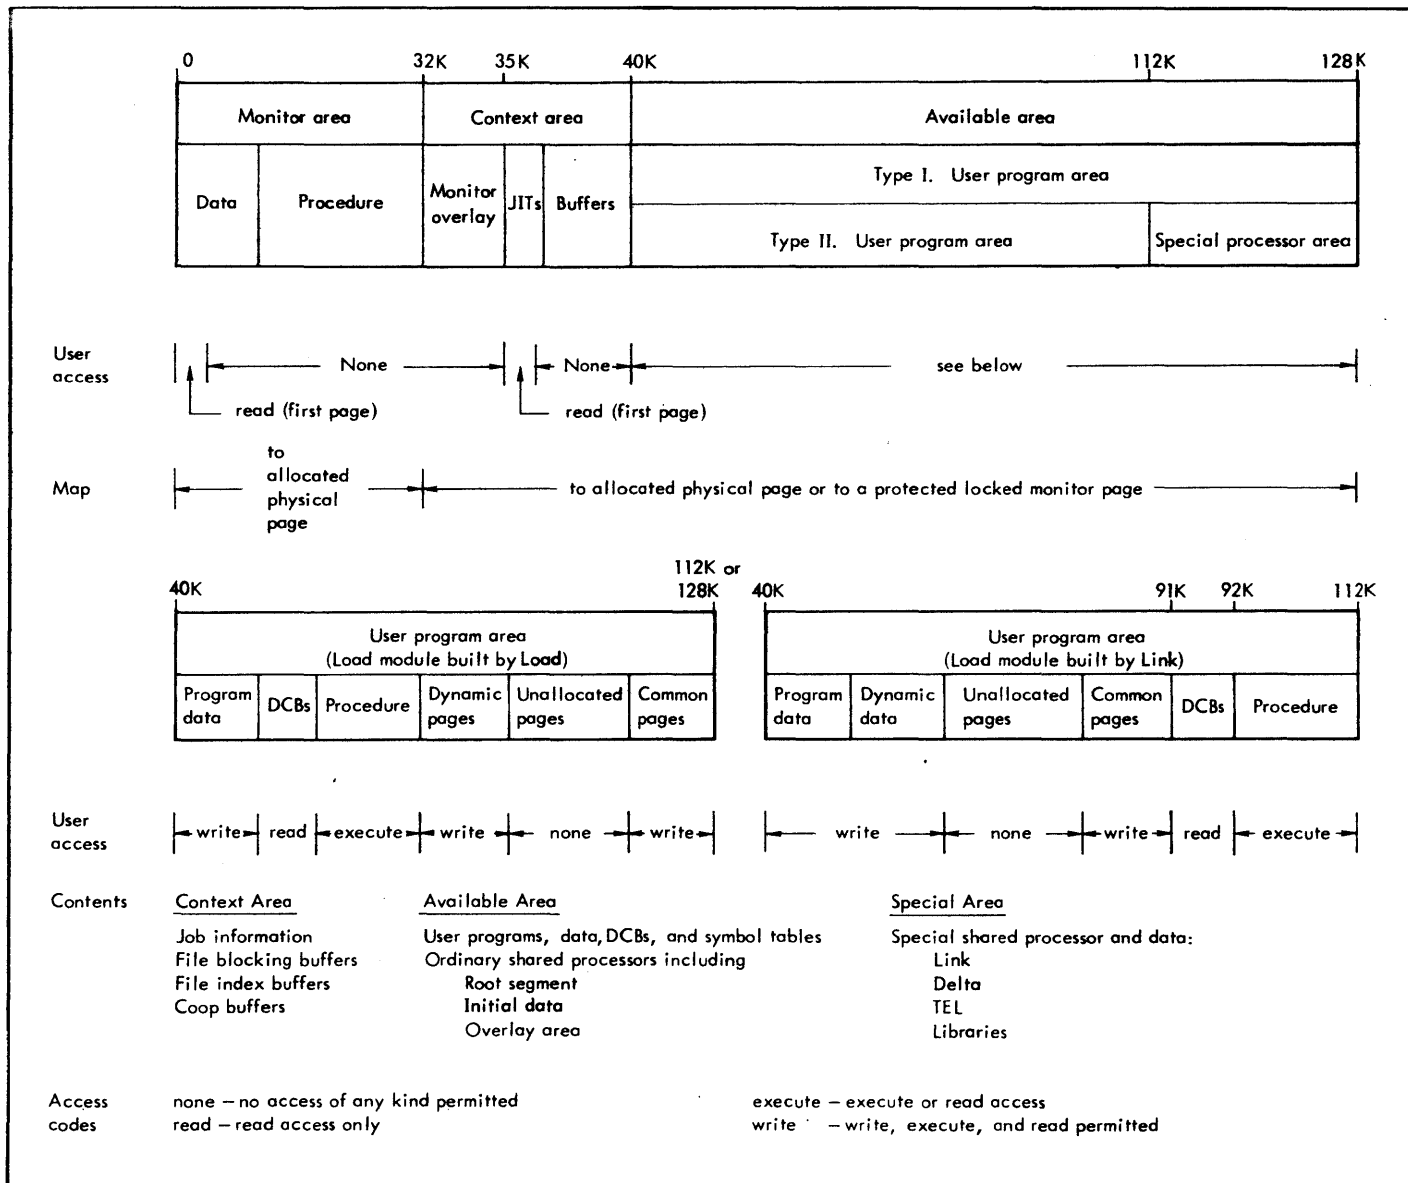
0 32K 35K 40K 112K 128K

Monitor area | Context area | Available area

Data | Procedure | Monitor overlay | JITs | Buffers | Type I. User program area

Type II. User program area | Special processor area

User access — None — None — see below

read (first page) read (first page)

Map — to allocated physical page — to allocated physical page or to a protected locked monitor page

40K 112K or 128K

User program area (Load module built by Load)

| Program data | DCBs | Procedure | Dynamic pages | Unallocated pages | Common pages |
|---|---|---|---|---|---|

40K 91K 92K 112K

User program area (Load module built by Link)

| Program data | Dynamic data | Unallocated pages | Common pages | DCBs | Procedure |
|---|---|---|---|---|---|

User access write read execute write none write write none write read execute

Contents

Context Area
Job information
File blocking buffers
File index buffers
Coop buffers

Available Area
User programs, data, DCBs, and symbol tables
Ordinary shared processors including
Root segment
Initial data
Overlay area

Special Area
Special shared processor and data:
Link
Delta
TEL
Libraries

Access codes
none – no access of any kind permitted
read – read access only
execute – execute or read access
write – write, execute, and read permitted